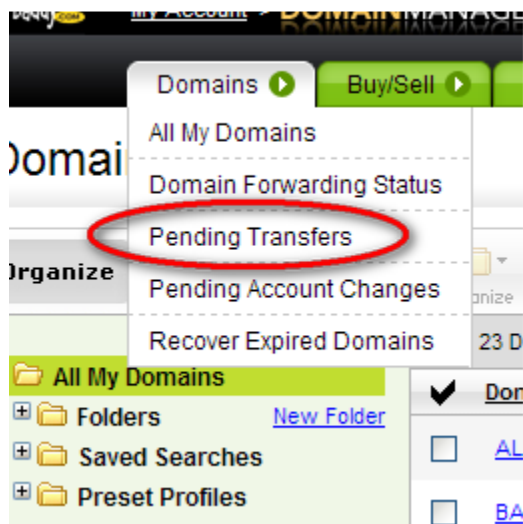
My Account > DOMAIN MANAGE

Domains

Buy/Sell

All My Domains

Domain Forwarding Status

Pending Transfers

Pending Account Changes

Recover Expired Domains

Domai

Organize

anize

23 D

All My Domains

Folders

New Folder

Saved Searches

Preset Profiles

Dom

AL

BA